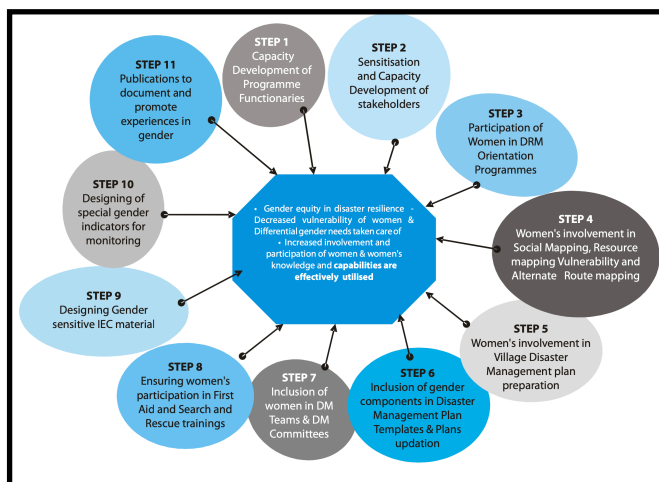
STEP 11
Publications to document and promote experiences in gender

STEP 1
Capacity Development of Programme Functionaries

STEP 2
Sensitisation and Capacity Development of stakeholders

STEP 3
Participation of Women in DRM Orientation Programmes

STEP 10
Designing of special gender indicators for monitoring

• Gender equity in disaster resilience • Decreased vulnerability of women & Differential gender needs taken care of • Increased involvement and participation of women & women's knowledge and capabilities are effectively utilised

STEP 4
Women's involvement in Social Mapping, Resource mapping Vulnerability and Alternate Route mapping

STEP 9
Designing Gender sensitive IEC material

STEP 5
Women's involvement in Village Disaster Management plan preparation

STEP 8
Ensuring women's participation in First Aid and Search and Rescue trainings

STEP 7
Inclusion of women in DM Teams & DM Committees

STEP 6
Inclusion of gender components in Disaster Management Plan Templates & Plans updation